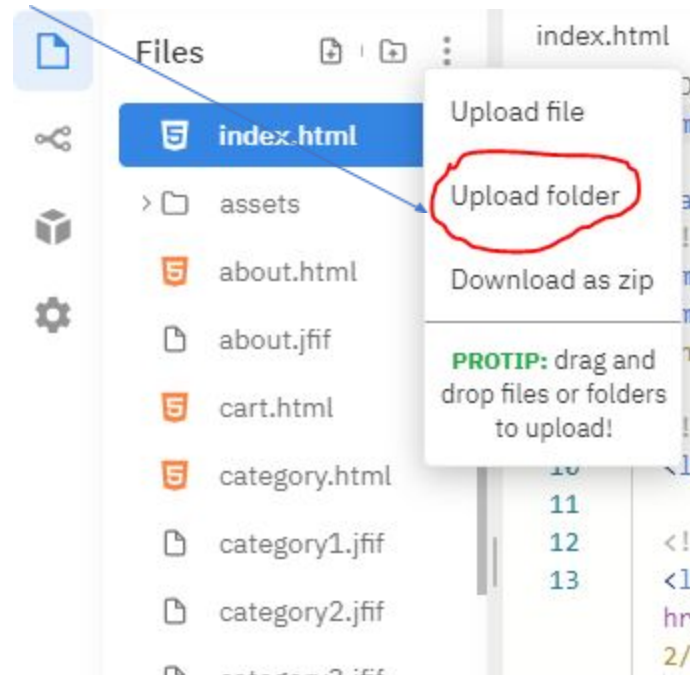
Files

index.html

assets

about.html

about.jfif

cart.html

category.html

category1.jfif

category2.jfif

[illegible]

index.html

Upload file

Upload folder

Download as zip

PROTIP: drag and drop files or folders to upload!

10

11

12

13